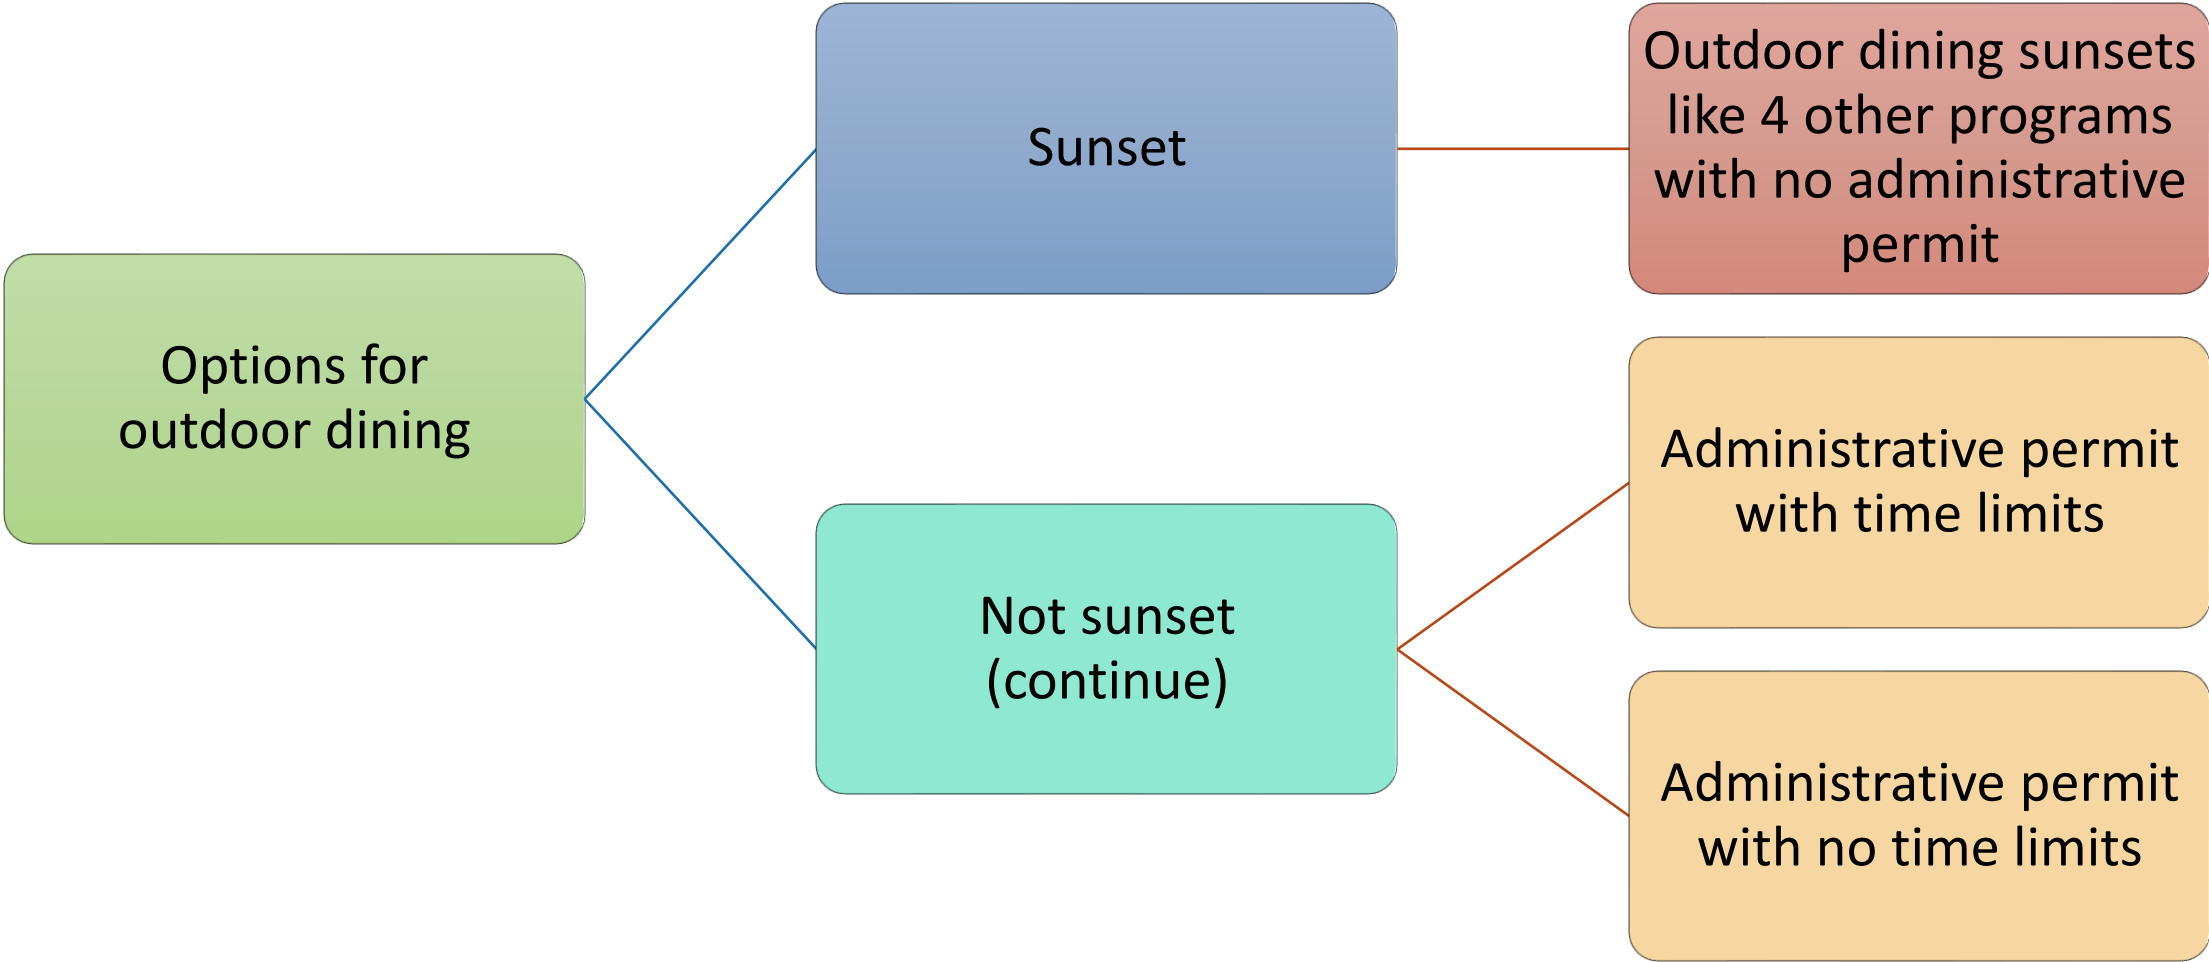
Options for outdoor dining

Sunset

Outdoor dining sunsets like 4 other programs with no administrative permit

Not sunset (continue)

Administrative permit with time limits

Administrative permit with no time limits